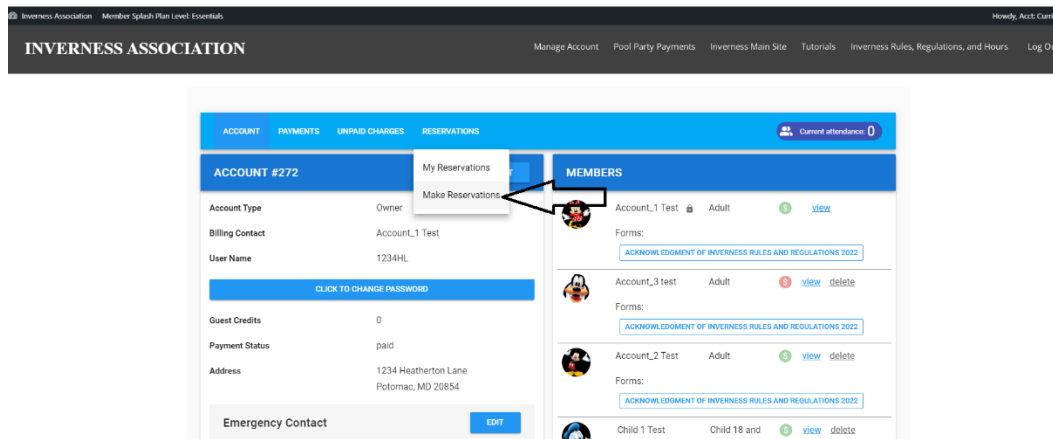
Inverness Association Member Splash Plan Level: Essentials

Howdy, Acct: Curr

INVERNESS ASSOCIATION

Manage Account Pool Party Payments Inverness Main Site Tutorials Inverness Rules, Regulations, and Hours Log O

ACCOUNT PAYMENTS UNPAID CHARGES RESERVATIONS

Current attendance: 0

ACCOUNT #272

My Reservations
Make Reservations

MEMBERS

| Account Type | Owner |
|---|---|
| Billing Contact | Account_1 Test |
| User Name | 1234HL |

CLICK TO CHANGE PASSWORD

| Guest Credits | 0 |
|---|---|
| Payment Status | paid |
| Address | 1234 Heatherton Lane Potomac, MD 20854 |

Emergency Contact

EDIT

Account_1 Test Adult view

Forms:

ACKNOWLEDGMENT OF INVERNESS RULES AND REGULATIONS 2022

Account_3 test Adult view delete

Forms:

ACKNOWLEDGMENT OF INVERNESS RULES AND REGULATIONS 2022

Account_2 Test Adult view delete

Forms:

ACKNOWLEDGMENT OF INVERNESS RULES AND REGULATIONS 2022

Child 1 Test Child 18 and view delete